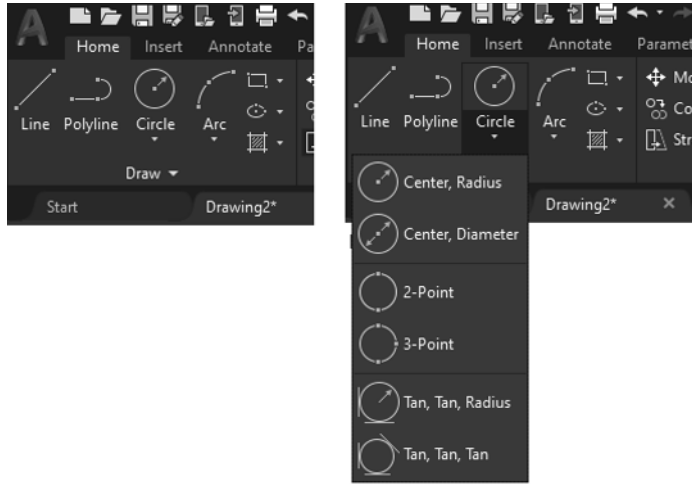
Home Insert Annotate Pa

Line Polyline Circle Arc

Draw ▾

Start Drawing2*

Home Insert Annotate Paramet

Line Polyline Circle Arc

Mo
Co
Str

Drawing2* ×

Center, Radius

Center, Diameter

2-Point

3-Point

Tan, Tan, Radius

Tan, Tan, Tan